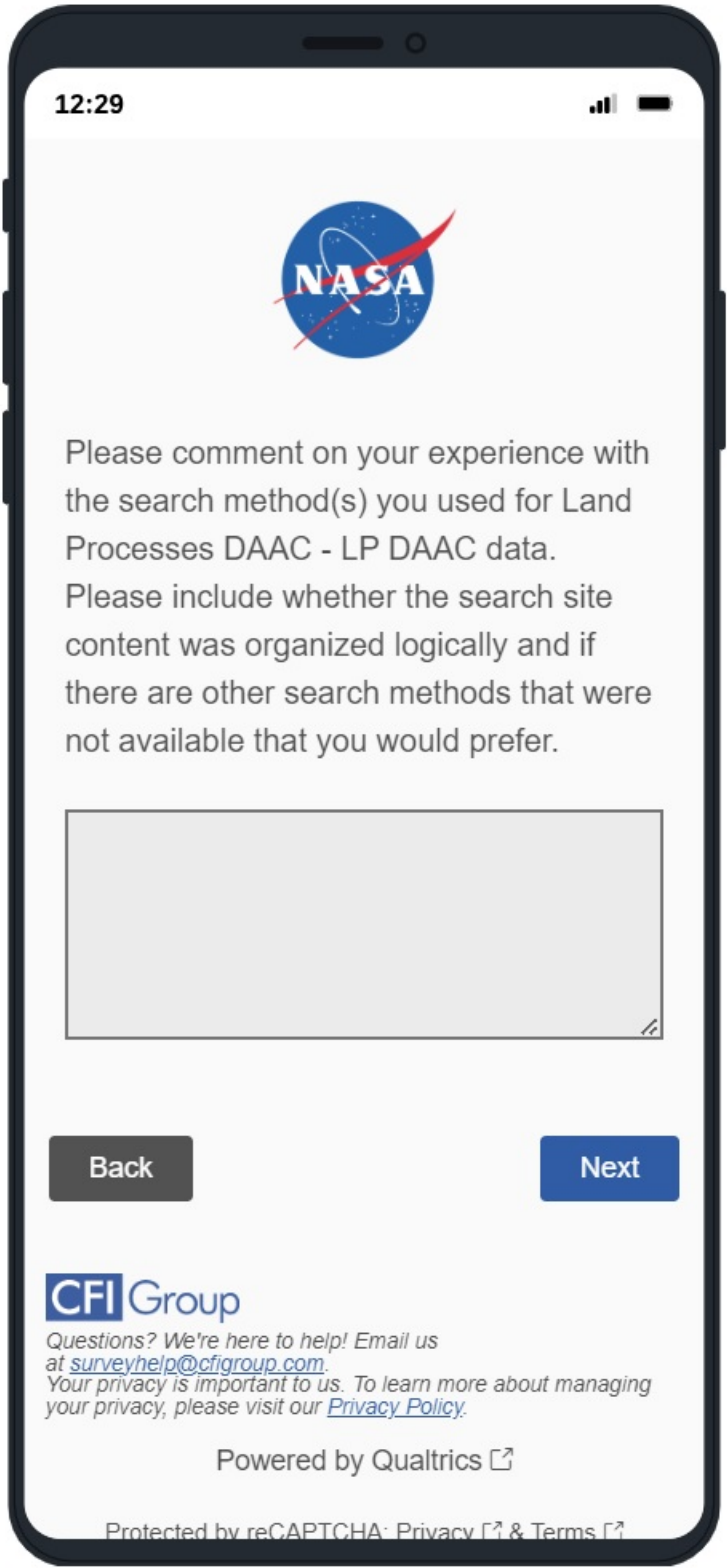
12:29

NASA

Please comment on your experience with the search method(s) you used for Land Processes DAAC - LP DAAC data. Please include whether the search site content was organized logically and if there are other search methods that were not available that you would prefer.

Back

Next

CFI Group

Questions? We're here to help! Email us at surveyhelp@cfigroup.com.
Your privacy is important to us. To learn more about managing your privacy, please visit our Privacy Policy.

Powered by Qualtrics

Protected by reCAPTCHA: Privacy & Terms